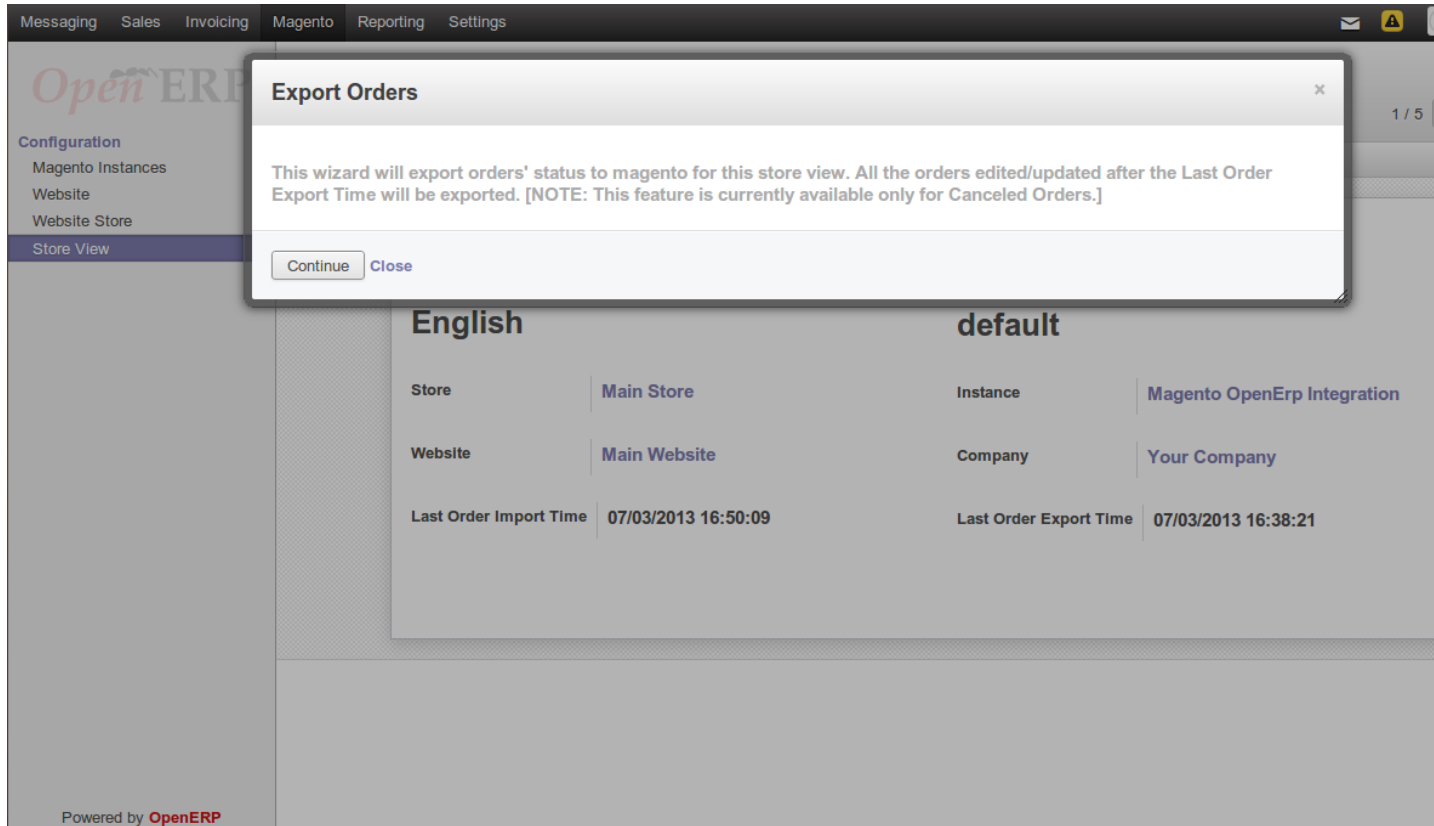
Messaging Sales Invoicing Magento Reporting Settings

OpenERP

Configuration
Magento Instances
Website
Website Store
Store View

Export Orders

×

This wizard will export orders' status to magento for this store view. All the orders edited/updated after the Last Order Export Time will be exported. [NOTE: This feature is currently available only for Canceled Orders.]

Continue Close

1 / 5

English

default

Store Main Store

Instance Magento OpenErp Integration

Website Main Website

Company Your Company

Last Order Import Time 07/03/2013 16:50:09

Last Order Export Time 07/03/2013 16:38:21

Powered by OpenERP